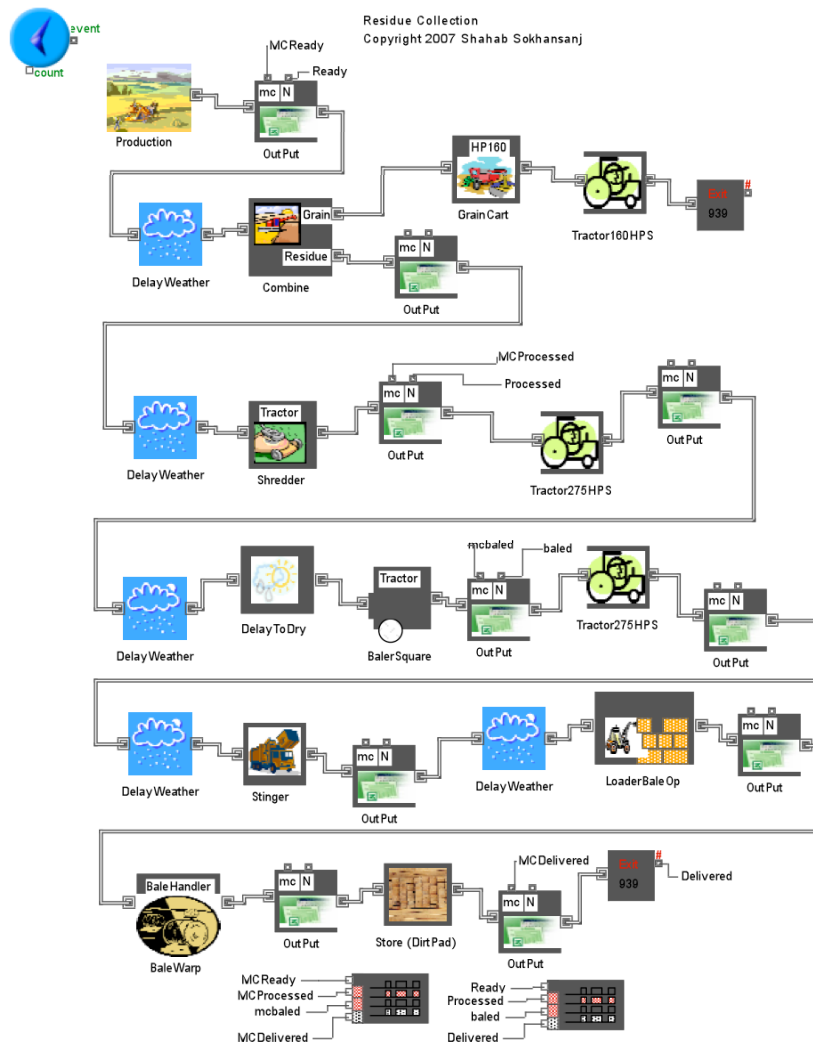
event
count

Residue Collection
Copyright 2007 Shahab Sokhansanj

MCReady
Ready
mc N
Production
OutPut

HP160
Grain Cart
Tractor160HPS
Exit
#
939

Grain
Residue
Delay Weather
Combine
mc N
OutPut

MCProcessed
Processed
mc N
Tractor
Delay Weather
Shredder
OutPut
Tractor275HPS
mc N
OutPut

mcbaled
baled
Tractor
mc N
Delay Weather
Delay To Dry
BalerSquare
OutPut
Tractor275HPS
mc N
OutPut

mc N
Delay Weather
Stinger
OutPut
Delay Weather
LoaderBale Op
mc N
OutPut

MCDelivered
Bale Handler
mc N
mc N
Exit
#
939
Delivered
BaleWarp
OutPut
Store (DirtPad)
OutPut

MCReady
MCProcessed
mcbaled
MCDelivered
Ready
Processed
baled
Delivered